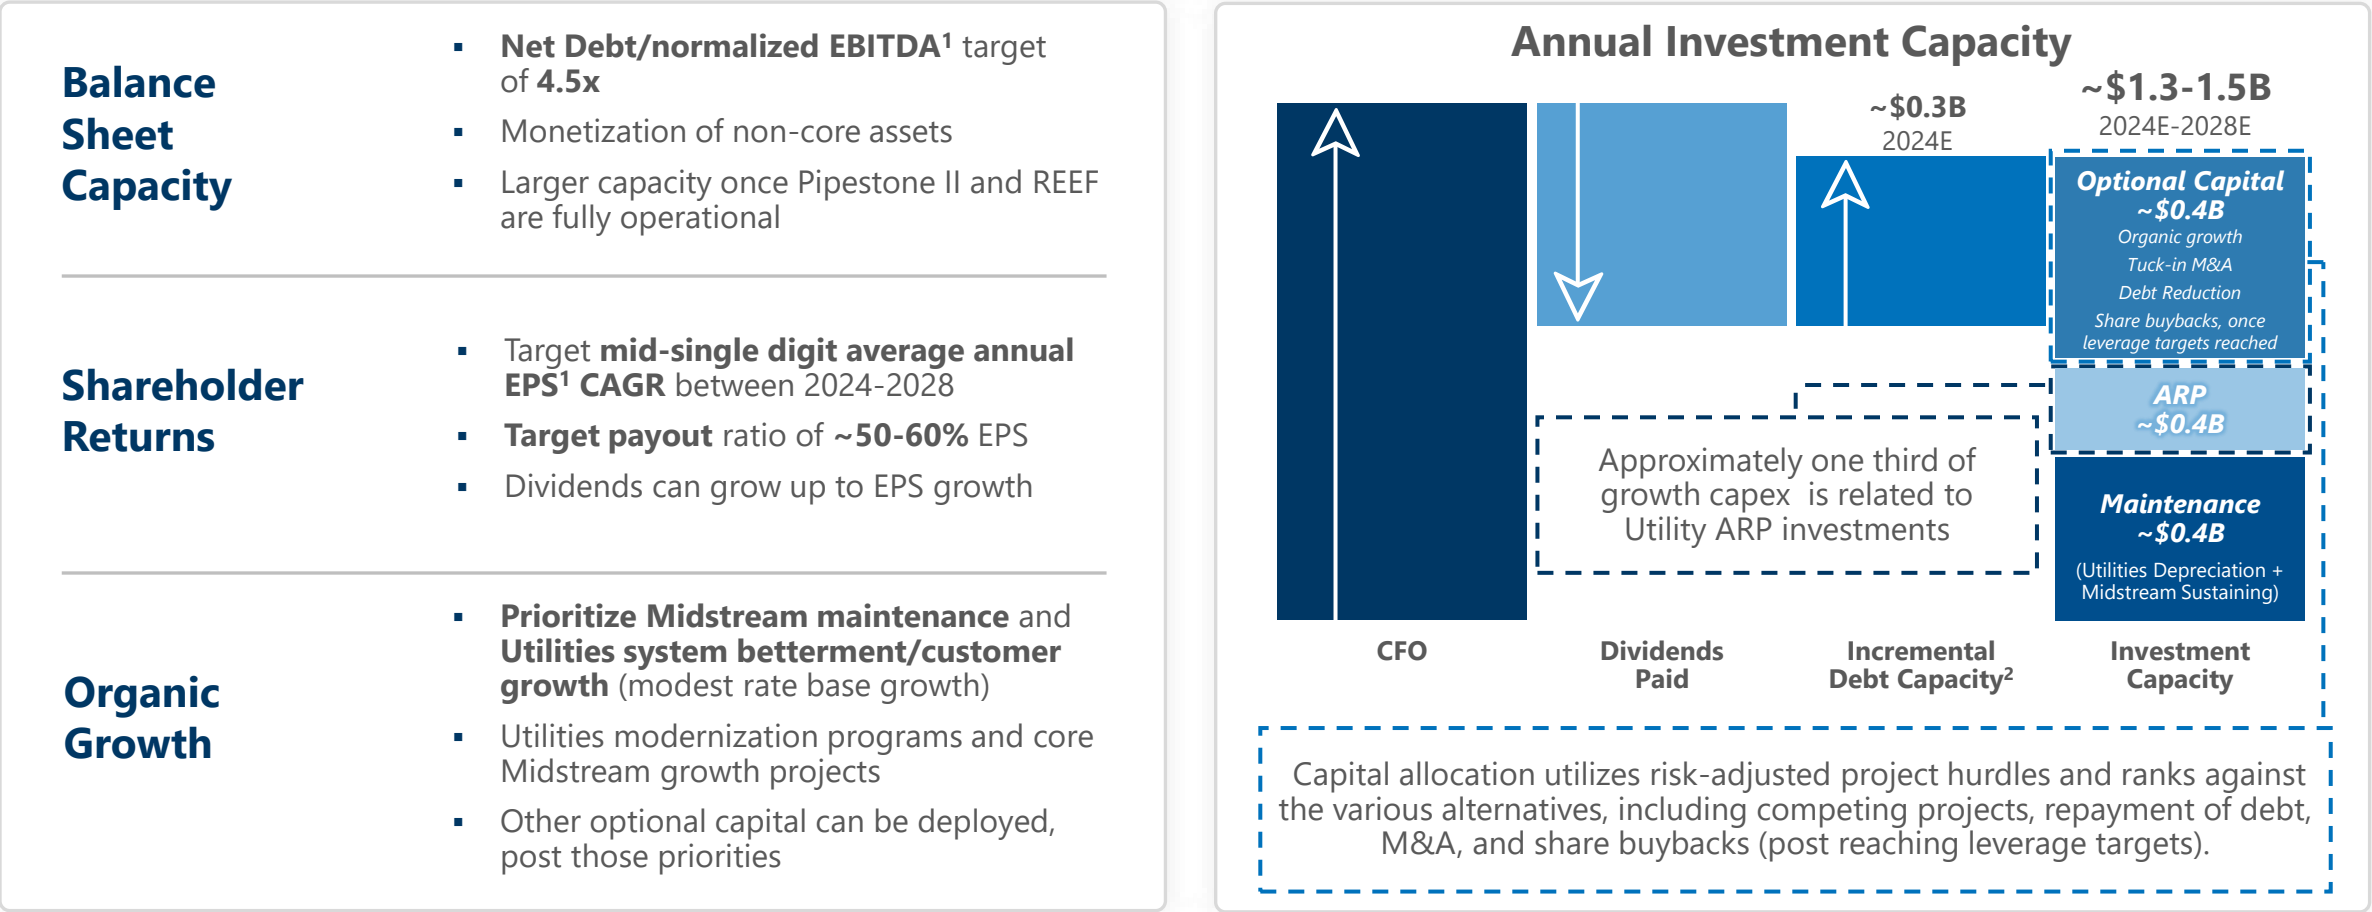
Balance Sheet Capacity

- Net Debt/normalized EBITDA$^1$ target of 4.5x
- Monetization of non-core assets
- Larger capacity once Pipestone II and REEF are fully operational

Shareholder Returns

- Target mid-single digit average annual EPS$^1$ CAGR between 2024-2028
- Target payout ratio of ~50-60% EPS
- Dividends can grow up to EPS growth

Organic Growth

- Prioritize Midstream maintenance and Utilities system betterment/customer growth (modest rate base growth)
- Utilities modernization programs and core Midstream growth projects
- Other optional capital can be deployed, post those priorities

Annual Investment Capacity

~$0.3B
2024E

~$1.3-1.5B
2024E-2028E

Optional Capital
~$0.4B
Organic growth
Tuck-in M&A
Debt Reduction
Share buybacks, once leverage targets reached

ARP
~$0.4B

Maintenance
~$0.4B
(Utilities Depreciation + Midstream Sustaining)

Approximately one third of growth capex is related to Utility ARP investments

CFO

Dividends Paid

Incremental Debt Capacity$^2$

Investment Capacity

Capital allocation utilizes risk-adjusted project hurdles and ranks against the various alternatives, including competing projects, repayment of debt, M&A, and share buybacks (post reaching leverage targets).